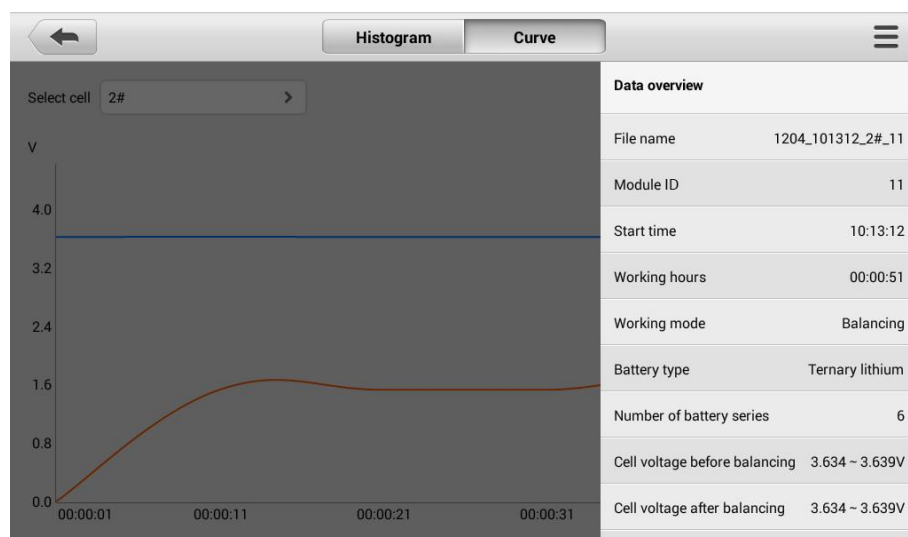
Histogram Curve

Select cell 2#

V

4.0
3.2
2.4
1.6
0.8
0.0

00:00:01 00:00:11 00:00:21 00:00:31

Data overview

| | |
|---|---|
| File name | 1204_101312_2#_11 |
| Module ID | 11 |
| Start time | 10:13:12 |
| Working hours | 00:00:51 |
| Working mode | Balancing |
| Battery type | Ternary lithium |
| Number of battery series | 6 |
| Cell voltage before balancing | 3.634 ~ 3.639V |
| Cell voltage after balancing | 3.634 ~ 3.639V |